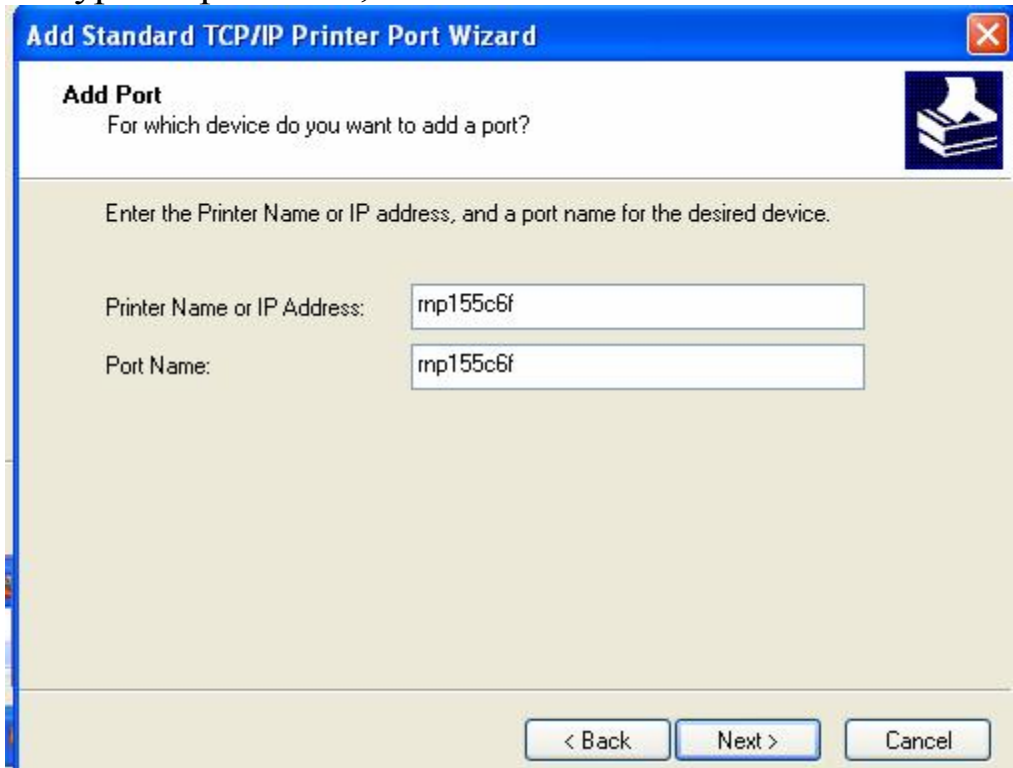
Add Standard TCP/IP Printer Port Wizard

Add Port
For which device do you want to add a port?

Enter the Printer Name or IP address, and a port name for the desired device.

Printer Name or IP Address: rnp155c6f

Port Name: rnp155c6f

< Back Next > Cancel